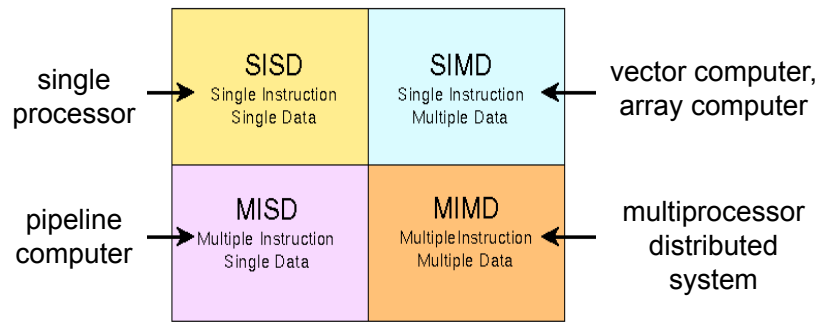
single processor

SISD
Single Instruction
Single Data

SIMD
Single Instruction
Multiple Data

vector computer, array computer

pipeline computer

MISD
Multiple Instruction
Single Data

MIMD
MultipleInstruction
Multiple Data

multiprocessor distributed system